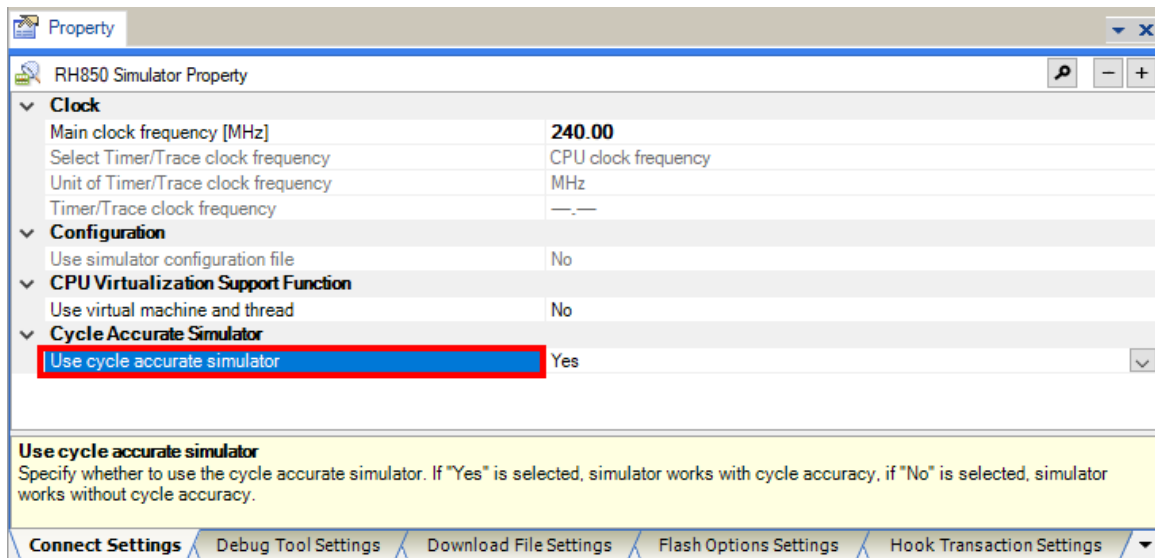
Property

RH850 Simulator Property

Clock

| | |
|---|---|
| Main clock frequency [MHz] | 240.00 |
| Select Timer/Trace clock frequency | CPU clock frequency |
| Unit of Timer/Trace clock frequency | MHz |
| Timer/Trace clock frequency | —.— |

Configuration

| | |
|---|---|
| Use simulator configuration file | No |

CPU Virtualization Support Function

| | |
|---|---|
| Use virtual machine and thread | No |

Cycle Accurate Simulator

| | |
|---|---|
| Use cycle accurate simulator | Yes |

Use cycle accurate simulator
Specify whether to use the cycle accurate simulator. If "Yes" is selected, simulator works with cycle accuracy, if "No" is selected, simulator works without cycle accuracy.

Connect Settings | Debug Tool Settings | Download File Settings | Flash Options Settings | Hook Transaction Settings